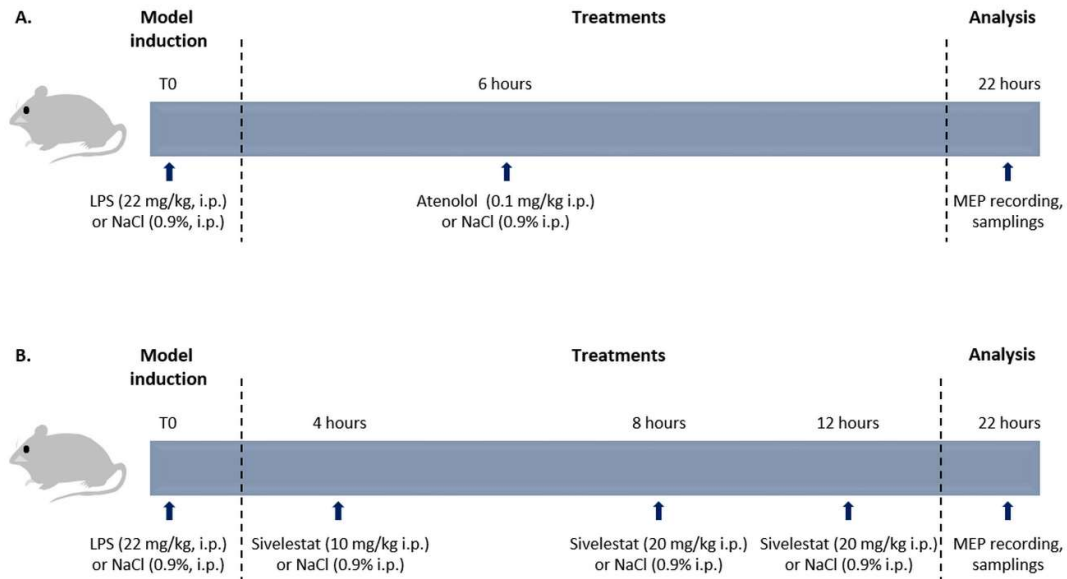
A.

Model induction

Treatments

Analysis

T0

6 hours

22 hours

LPS (22 mg/kg, i.p.) or NaCl (0.9%, i.p.)

Atenolol (0.1 mg/kg i.p.) or NaCl (0.9% i.p.)

MEP recording, samplings

B.

Model induction

Treatments

Analysis

T0

4 hours

8 hours

12 hours

22 hours

LPS (22 mg/kg, i.p.) or NaCl (0.9%, i.p.)

Sivelestat (10 mg/kg i.p.) or NaCl (0.9% i.p.)

Sivelestat (20 mg/kg i.p.) or NaCl (0.9% i.p.)

Sivelestat (20 mg/kg i.p.) or NaCl (0.9% i.p.)

MEP recording, samplings